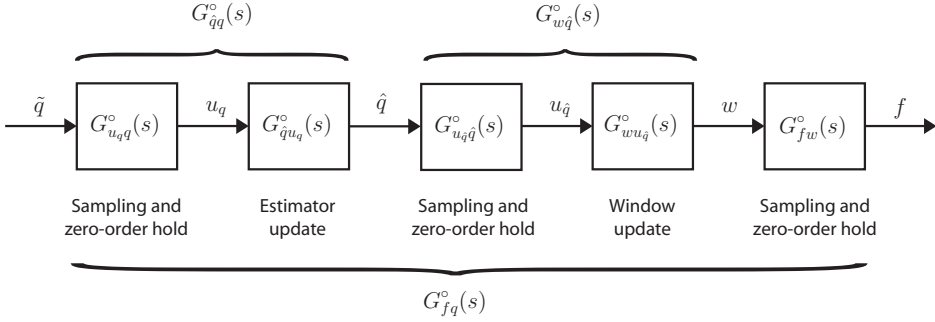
$G^{\circ}_{\hat{q}q}(s)$

$G^{\circ}_{w\hat{q}}(s)$

$\tilde{q}$

$G^{\circ}_{u_q q}(s)$

$u_q$

$G^{\circ}_{\hat{q}u_q}(s)$

$\hat{q}$

$G^{\circ}_{u_{\hat{q}}\hat{q}}(s)$

$u_{\hat{q}}$

$G^{\circ}_{wu_{\hat{q}}}(s)$

$w$

$G^{\circ}_{fw}(s)$

$f$

Sampling and zero-order hold

Estimator update

Sampling and zero-order hold

Window update

Sampling and zero-order hold

$G^{\circ}_{fq}(s)$